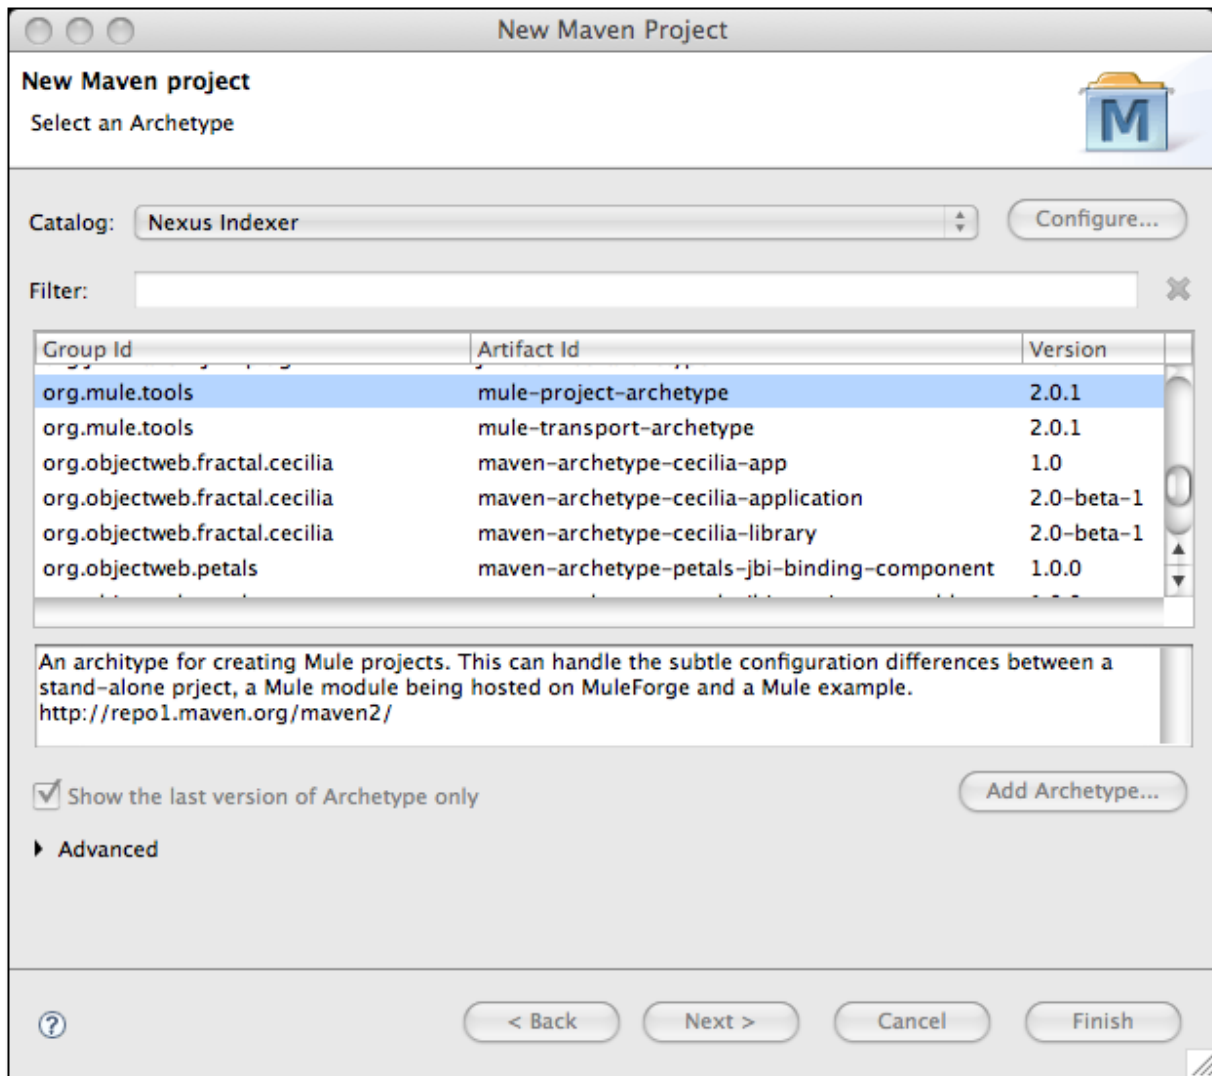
New Maven Project

New Maven project

Select an Archetype

M

Catalog: Nexus Indexer

Configure...

Filter:

| Group Id | Artifact Id | Version |
|---|---|---|
| org.mule.tools | mule-project-archetype | 2.0.1 |
| org.mule.tools | mule-transport-archetype | 2.0.1 |
| org.objectweb.fractal.cecilia | maven-archetype-cecilia-app | 1.0 |
| org.objectweb.fractal.cecilia | maven-archetype-cecilia-application | 2.0-beta-1 |
| org.objectweb.fractal.cecilia | maven-archetype-cecilia-library | 2.0-beta-1 |
| org.objectweb.petals | maven-archetype-petals-jbi-binding-component | 1.0.0 |

An architype for creating Mule projects. This can handle the subtle configuration differences between a stand-alone prject, a Mule module being hosted on MuleForge and a Mule example.
http://repo1.maven.org/maven2/

Show the last version of Archetype only

Add Archetype...

Advanced

?

< Back

Next >

Cancel

Finish